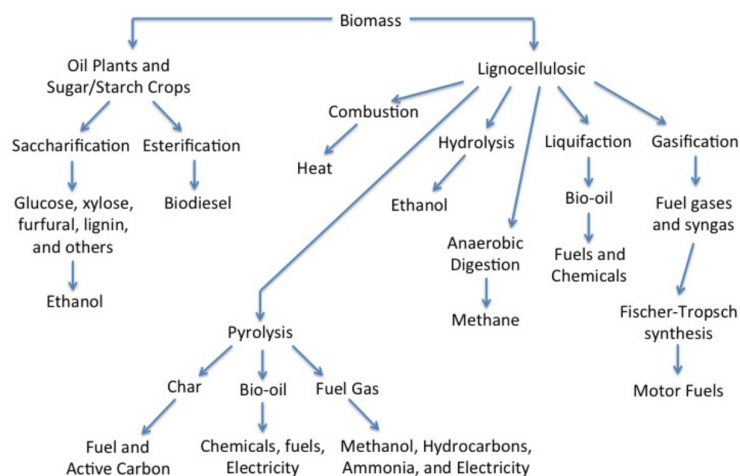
Biomass

Oil Plants and Sugar/Starch Crops

Saccharification

Esterification

Glucose, xylose, furfural, lignin, and others

Biodiesel

Ethanol

Lignocellulosic

Combustion

Heat

Hydrolysis

Ethanol

Anaerobic Digestion

Methane

Liquifaction

Bio-oil

Fuels and Chemicals

Gasification

Fuel gases and syngas

Fischer-Tropsch synthesis

Motor Fuels

Pyrolysis

Char

Bio-oil

Fuel Gas

Fuel and Active Carbon

Chemicals, fuels, Electricity

Methanol, Hydrocarbons, Ammonia, and Electricity